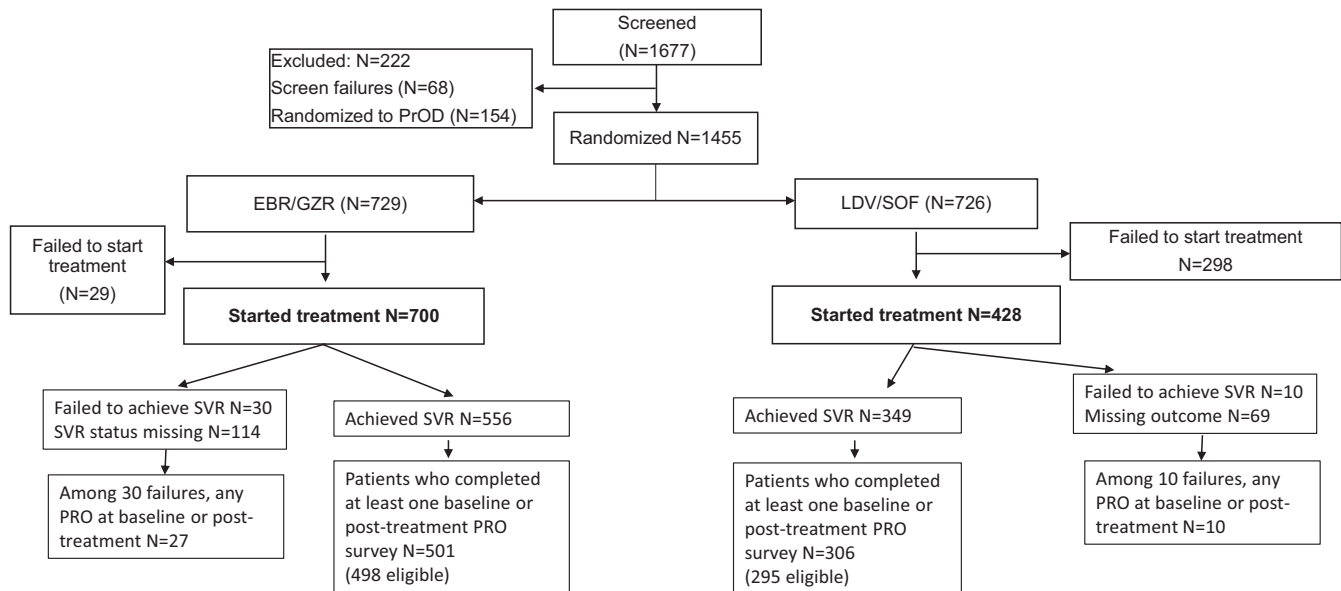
Screened
(N=1677)

Excluded: N=222
Screen failures (N=68)
Randomized to PrOD (N=154)

Randomized N=1455

EBR/GZR (N=729)

LDV/SOF (N=726)

Failed to start treatment
(N=29)

Failed to start treatment
N=298

**Started treatment N=700**

**Started treatment N=428**

Failed to achieve SVR N=30
SVR status missing N=114

Achieved SVR N=556

Achieved SVR N=349

Failed to achieve SVR N=10
Missing outcome N=69

Among 30 failures, any PRO at baseline or post-treatment N=27

Patients who completed at least one baseline or post-treatment PRO survey N=501
(498 eligible)

Patients who completed at least one baseline or post-treatment PRO survey N=306
(295 eligible)

Among 10 failures, any PRO at baseline or post-treatment N=10